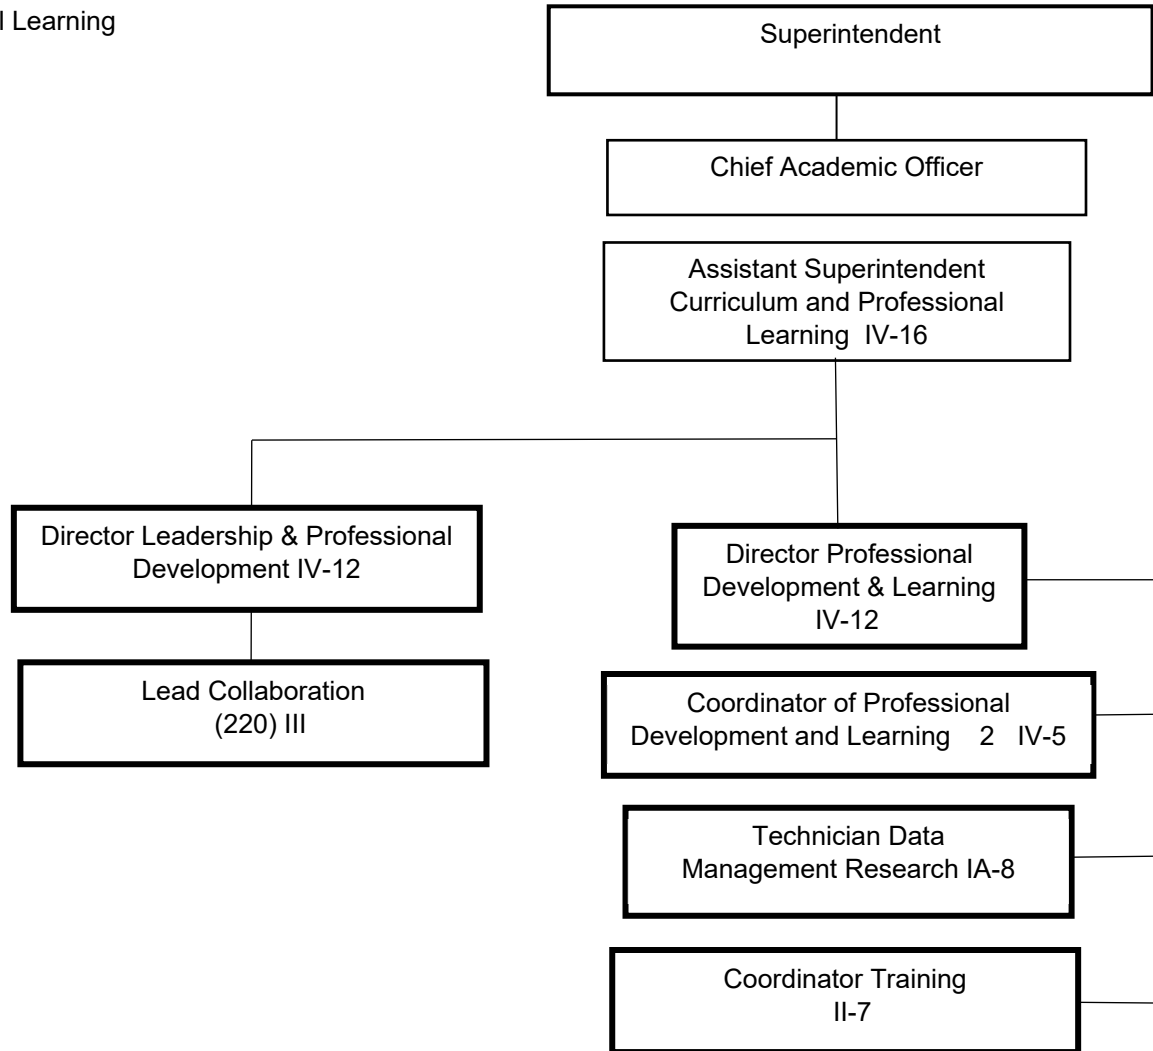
l Learning

Superintendent

Chief Academic Officer

Assistant Superintendent Curriculum and Professional Learning IV-16

Director Leadership & Professional Development IV-12

Lead Collaboration (220) III

Director Professional Development & Learning IV-12

Coordinator of Professional Development and Learning 2 IV-5

Technician Data Management Research IA-8

Coordinator Training II-7